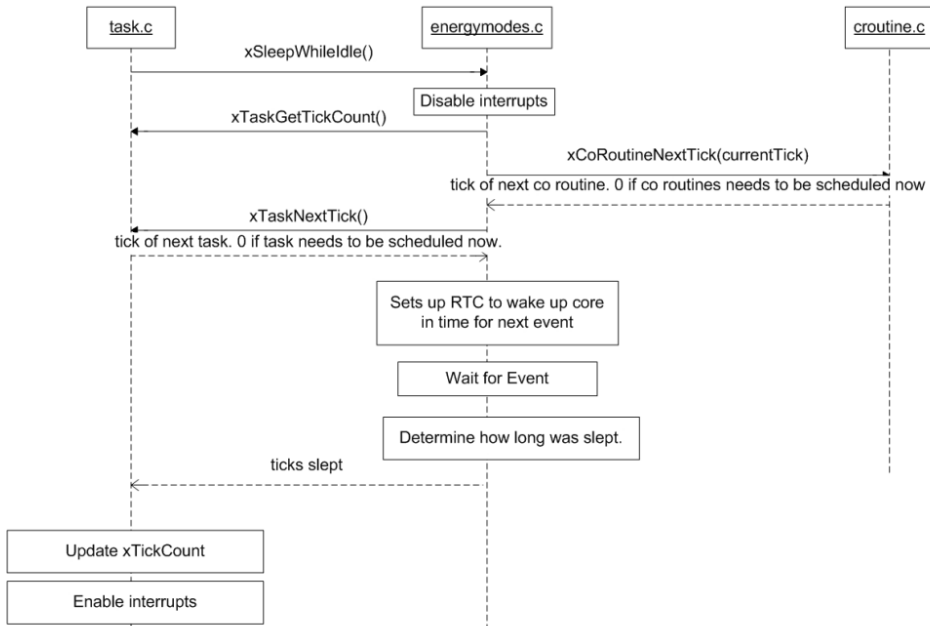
task.c

energymodes.c

croutine.c

xSleepWhileIdle()

Disable interrupts

xTaskGetTickCount()

xCoRoutineNextTick(currentTick)

tick of next co routine. 0 if co routines needs to be scheduled now

xTaskNextTick()

tick of next task. 0 if task needs to be scheduled now.

Sets up RTC to wake up core in time for next event

Wait for Event

Determine how long was slept.

ticks slept

Update xTickCount

Enable interrupts